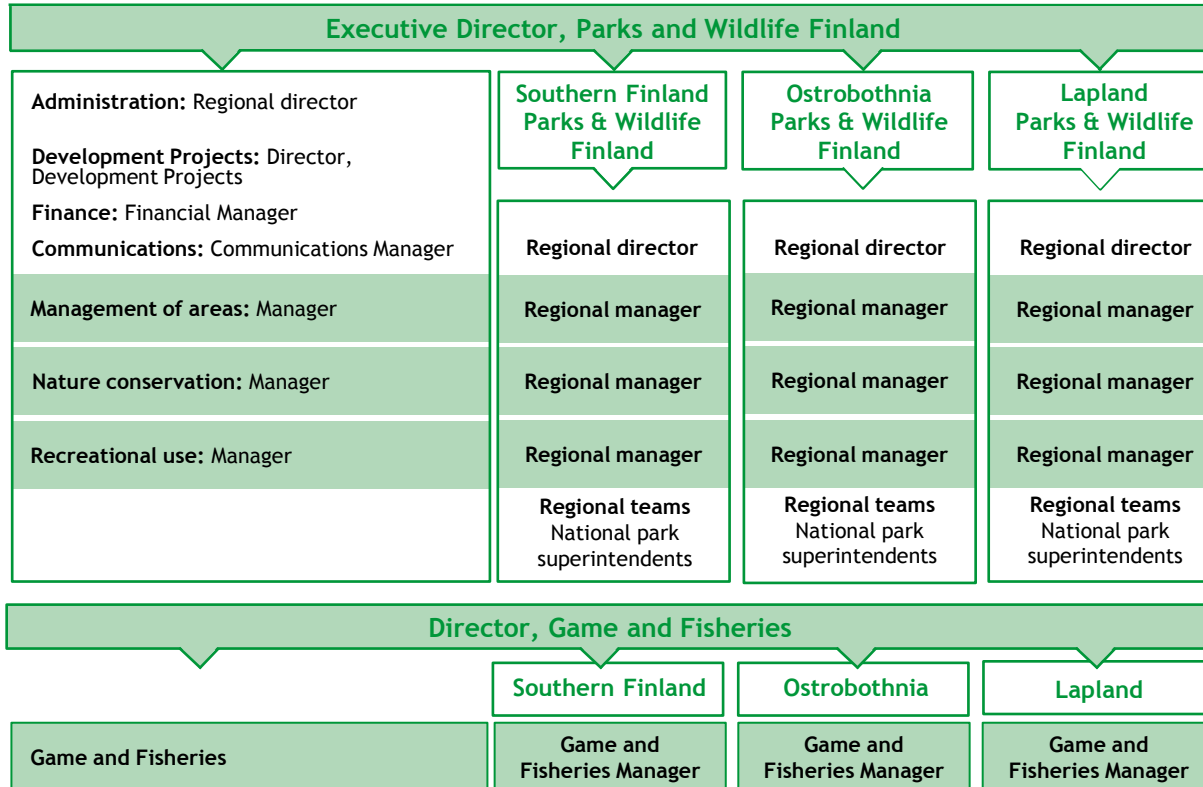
Executive Director, Parks and Wildlife Finland

Administration: Regional director

Development Projects: Director, Development Projects

Finance: Financial Manager

Communications: Communications Manager

Management of areas: Manager

Nature conservation: Manager

Recreational use: Manager

Southern Finland Parks & Wildlife Finland

Regional director

Regional manager

Regional manager

Regional manager

Regional teams
National park superintendents

Ostrobothnia Parks & Wildlife Finland

Regional director

Regional manager

Regional manager

Regional manager

Regional teams
National park superintendents

Lapland Parks & Wildlife Finland

Regional director

Regional manager

Regional manager

Regional manager

Regional teams
National park superintendents

Director, Game and Fisheries

Game and Fisheries

Southern Finland

Game and Fisheries Manager

Ostrobothnia

Game and Fisheries Manager

Lapland

Game and Fisheries Manager